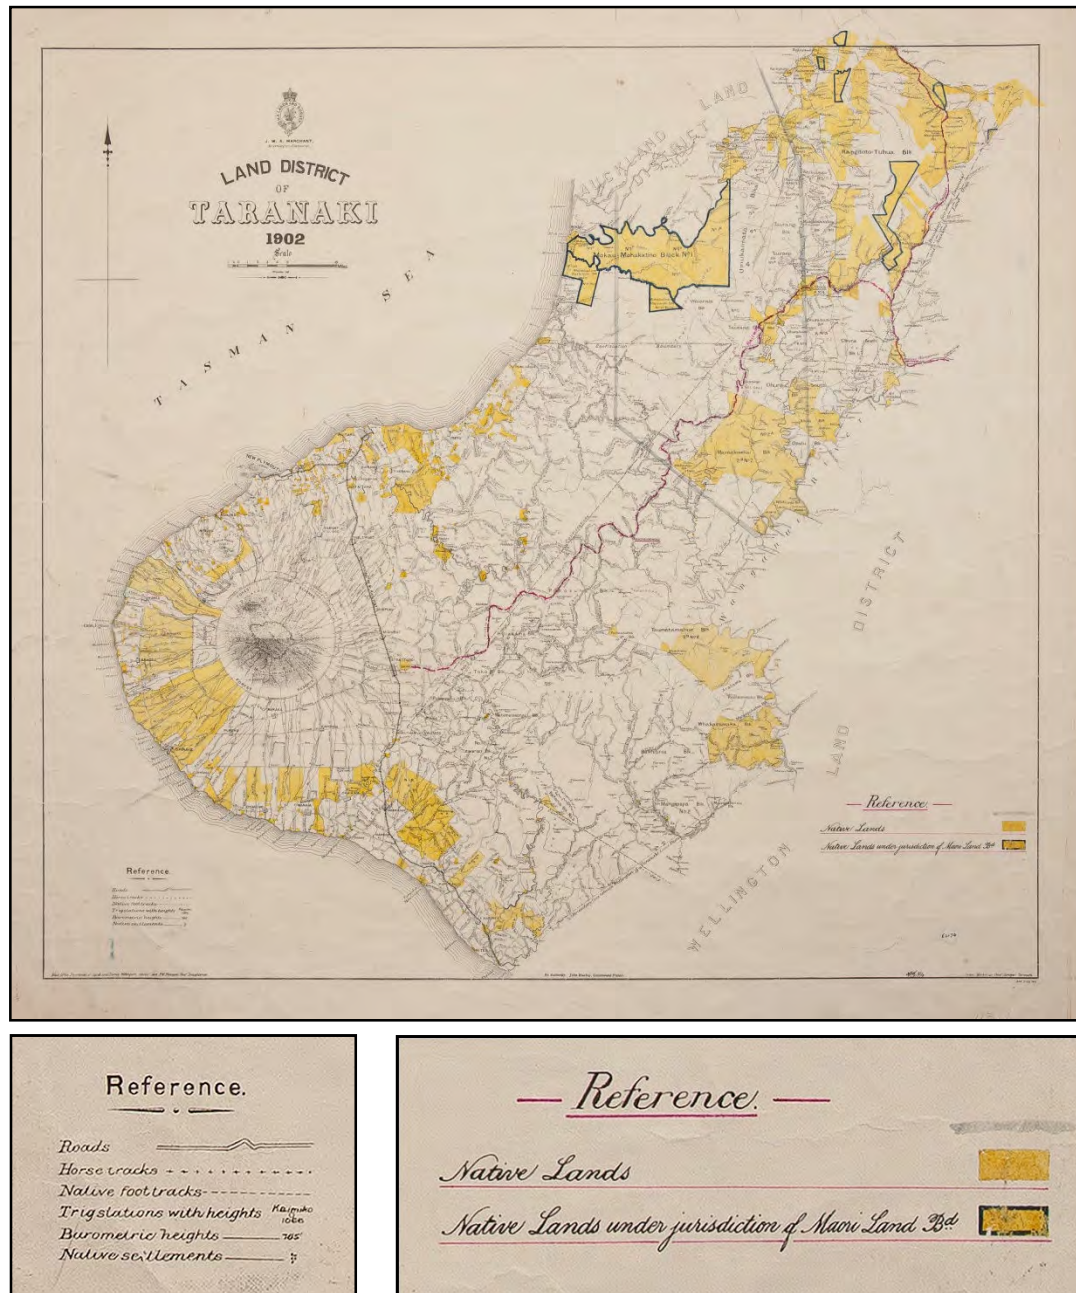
LAND DISTRICT OF TARANAKI 1902

Scale

TASMAN SEA

AUCKLAND LAND DISTRICT

WELLINGTON LAND DISTRICT

Mohakatino Block No 1

Rangitoto Tuhua Blk

NEW PLYMOUTH

Reference
Native Lands
Native Lands under jurisdiction of Maori Land Bd

Reference.
Roads
Horse tracks
Native foot tracks
Trigstations with heights Kaimiko 1060
Barometric heights 705
Native settlements

Reference.
Roads
Horse tracks
Native foot tracks
Trigstations with heights Kaimiko 1060
Barometric heights 705
Native settlements

Reference.
Native Lands
Native Lands under jurisdiction of Maori Land Bd